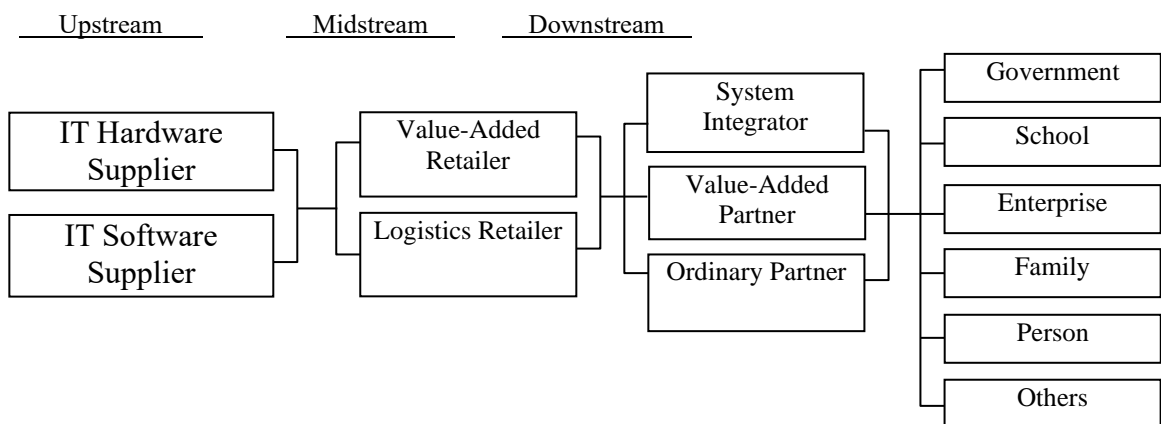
Upstream Midstream Downstream

IT Hardware Supplier

IT Software Supplier

Value-Added Retailer

Logistics Retailer

System Integrator

Value-Added Partner

Ordinary Partner

Government

School

Enterprise

Family

Person

Others